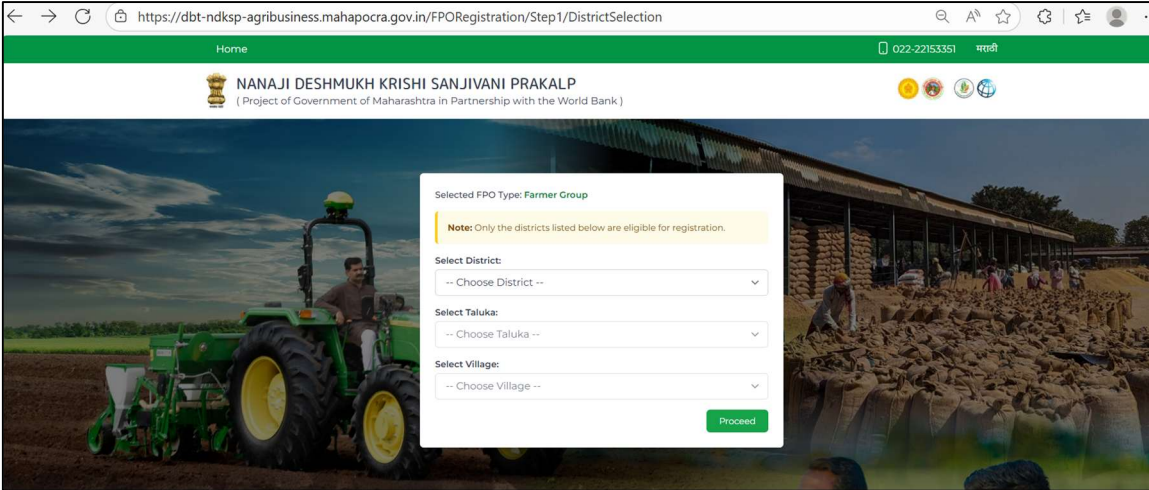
https://dbt-ndksp-agribusiness.mahapocra.gov.in/FPORegistration/Step1/DistrictSelection

Home

022-22153351 मराठी

NANAJI DESHMUKH KRISHI SANJIVANI PRAKALP
( Project of Government of Maharashtra in Partnership with the World Bank )

Selected FPO Type: Farmer Group

Note: Only the districts listed below are eligible for registration.

Select District:
-- Choose District --

Select Taluka:
-- Choose Taluka --

Select Village:
-- Choose Village --

Proceed